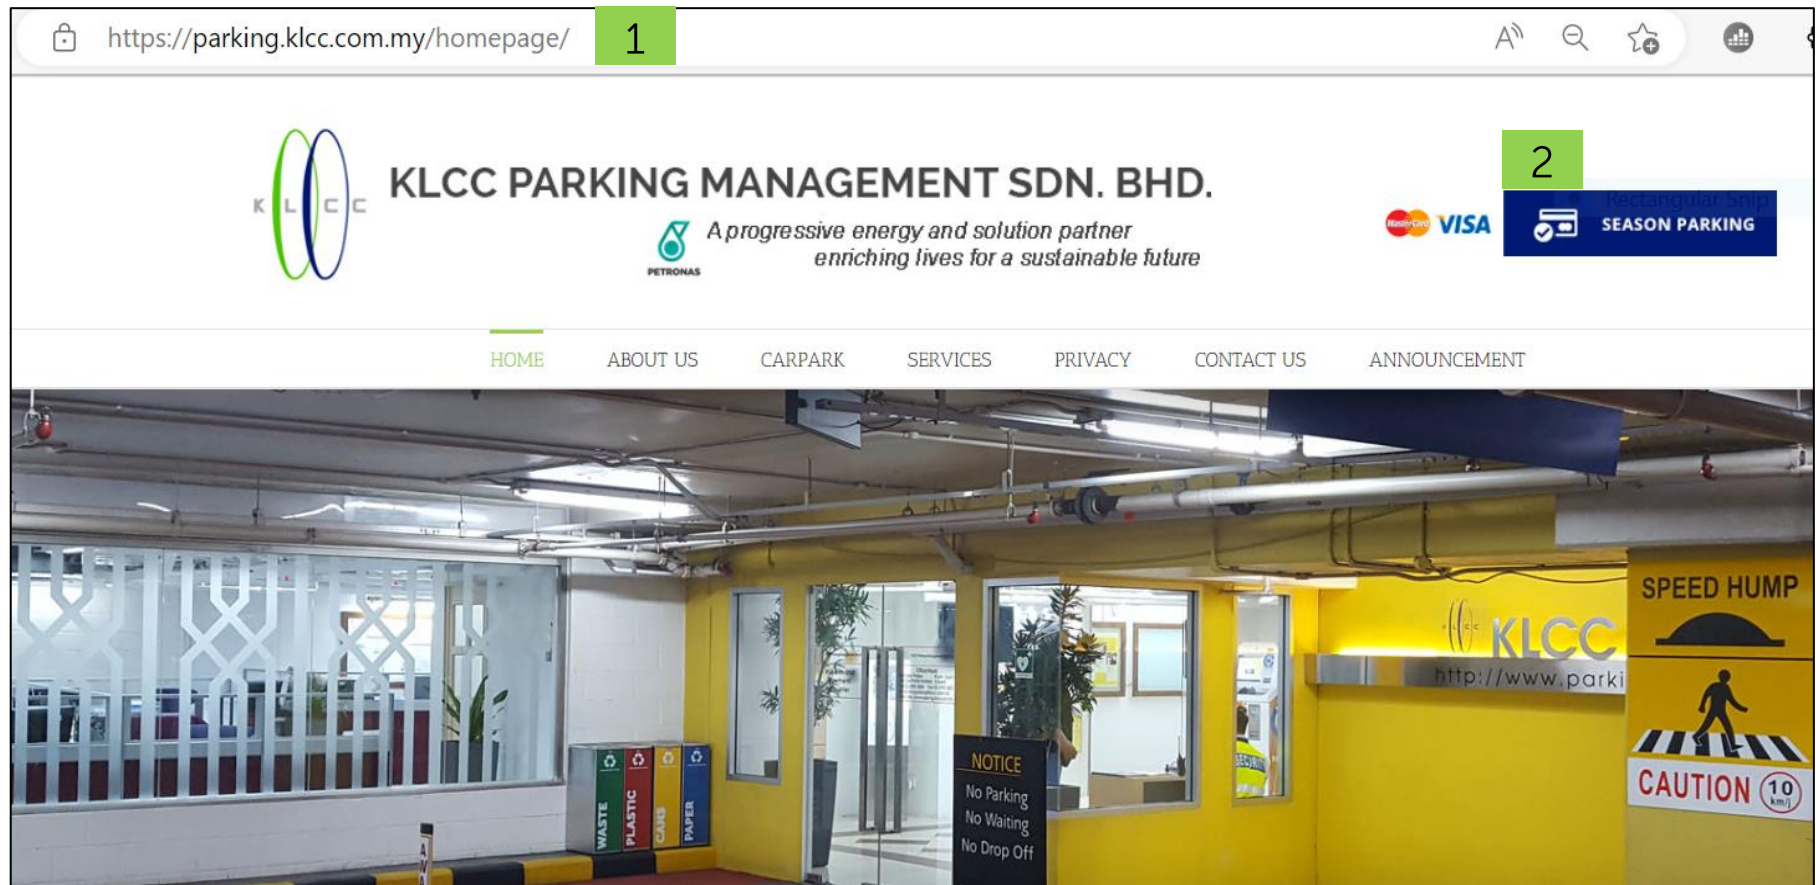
https://parking.klcc.com.my/homepage/ 1

K L C C

KLCC PARKING MANAGEMENT SDN. BHD.

PETRONAS

A progressive energy and solution partner enriching lives for a sustainable future

2

MasterCard VISA

SEASON PARKING

HOME ABOUT US CARPARK SERVICES PRIVACY CONTACT US ANNOUNCEMENT

WASTE PLASTIC CANS PAPER

NOTICE
No Parking
No Waiting
No Drop Off

KLCC
http://www.parki

SPEED HUMP

CAUTION 10 km/j